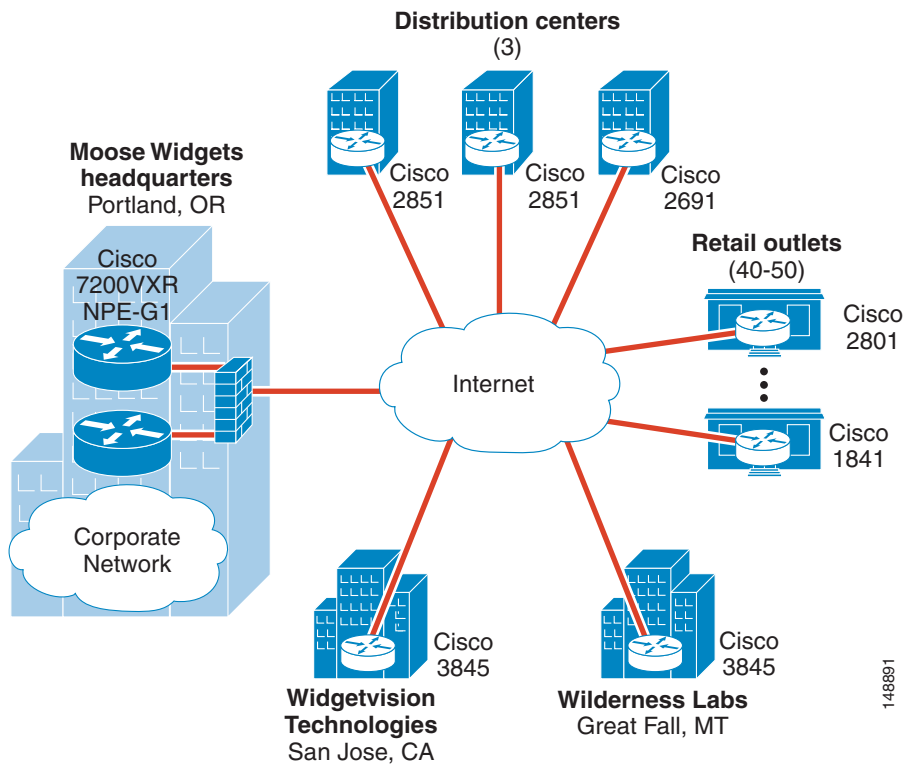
Distribution centers
(3)

Moose Widgets headquarters
Portland, OR

Cisco 7200VXR NPE-G1

Corporate Network

Cisco 2851

Cisco 2851

Cisco 2691

Retail outlets
(40-50)

Cisco 2801

Internet

Cisco 1841

Cisco 3845

Widgetvision Technologies
San Jose, CA

Cisco 3845

Wilderness Labs
Great Fall, MT

148891